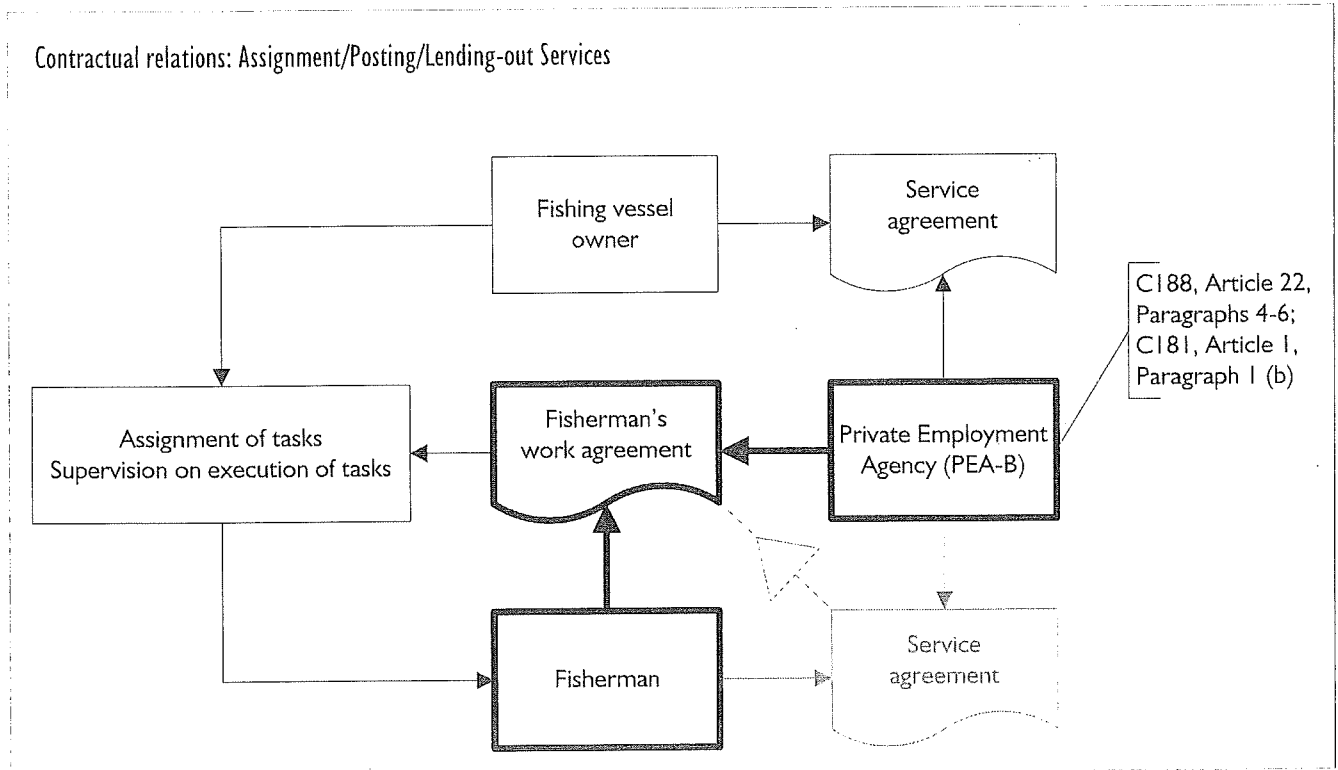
Contractual relations: Assignment/Posting/Lending-out Services

Fishing vessel owner

Service agreement

C188, Article 22, Paragraphs 4-6; C181, Article 1, Paragraph 1 (b)

Assignment of tasks
Supervision on execution of tasks

Fisherman's work agreement

Private Employment Agency (PEA-B)

Fisherman

Service agreement